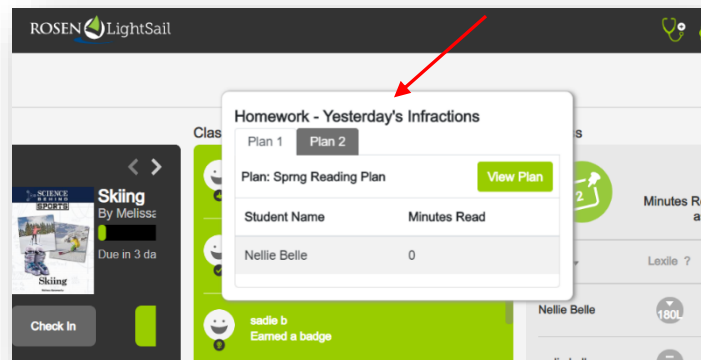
ROSEN LightSail

Homework - Yesterday's Infractions

Plan 1 Plan 2

Plan: Sprng Reading Plan

View Plan

| Student Name | Minutes Read |
|---|---|
| Nellie Belle | 0 |

Clas

Skiing
By Melissa

Due in 3 da

SCIENCE BEHIND SPORTS

Skiing

Check In

sadie b
Earned a badge

Minutes R
a

Lexile ?

Nellie Belle

180L